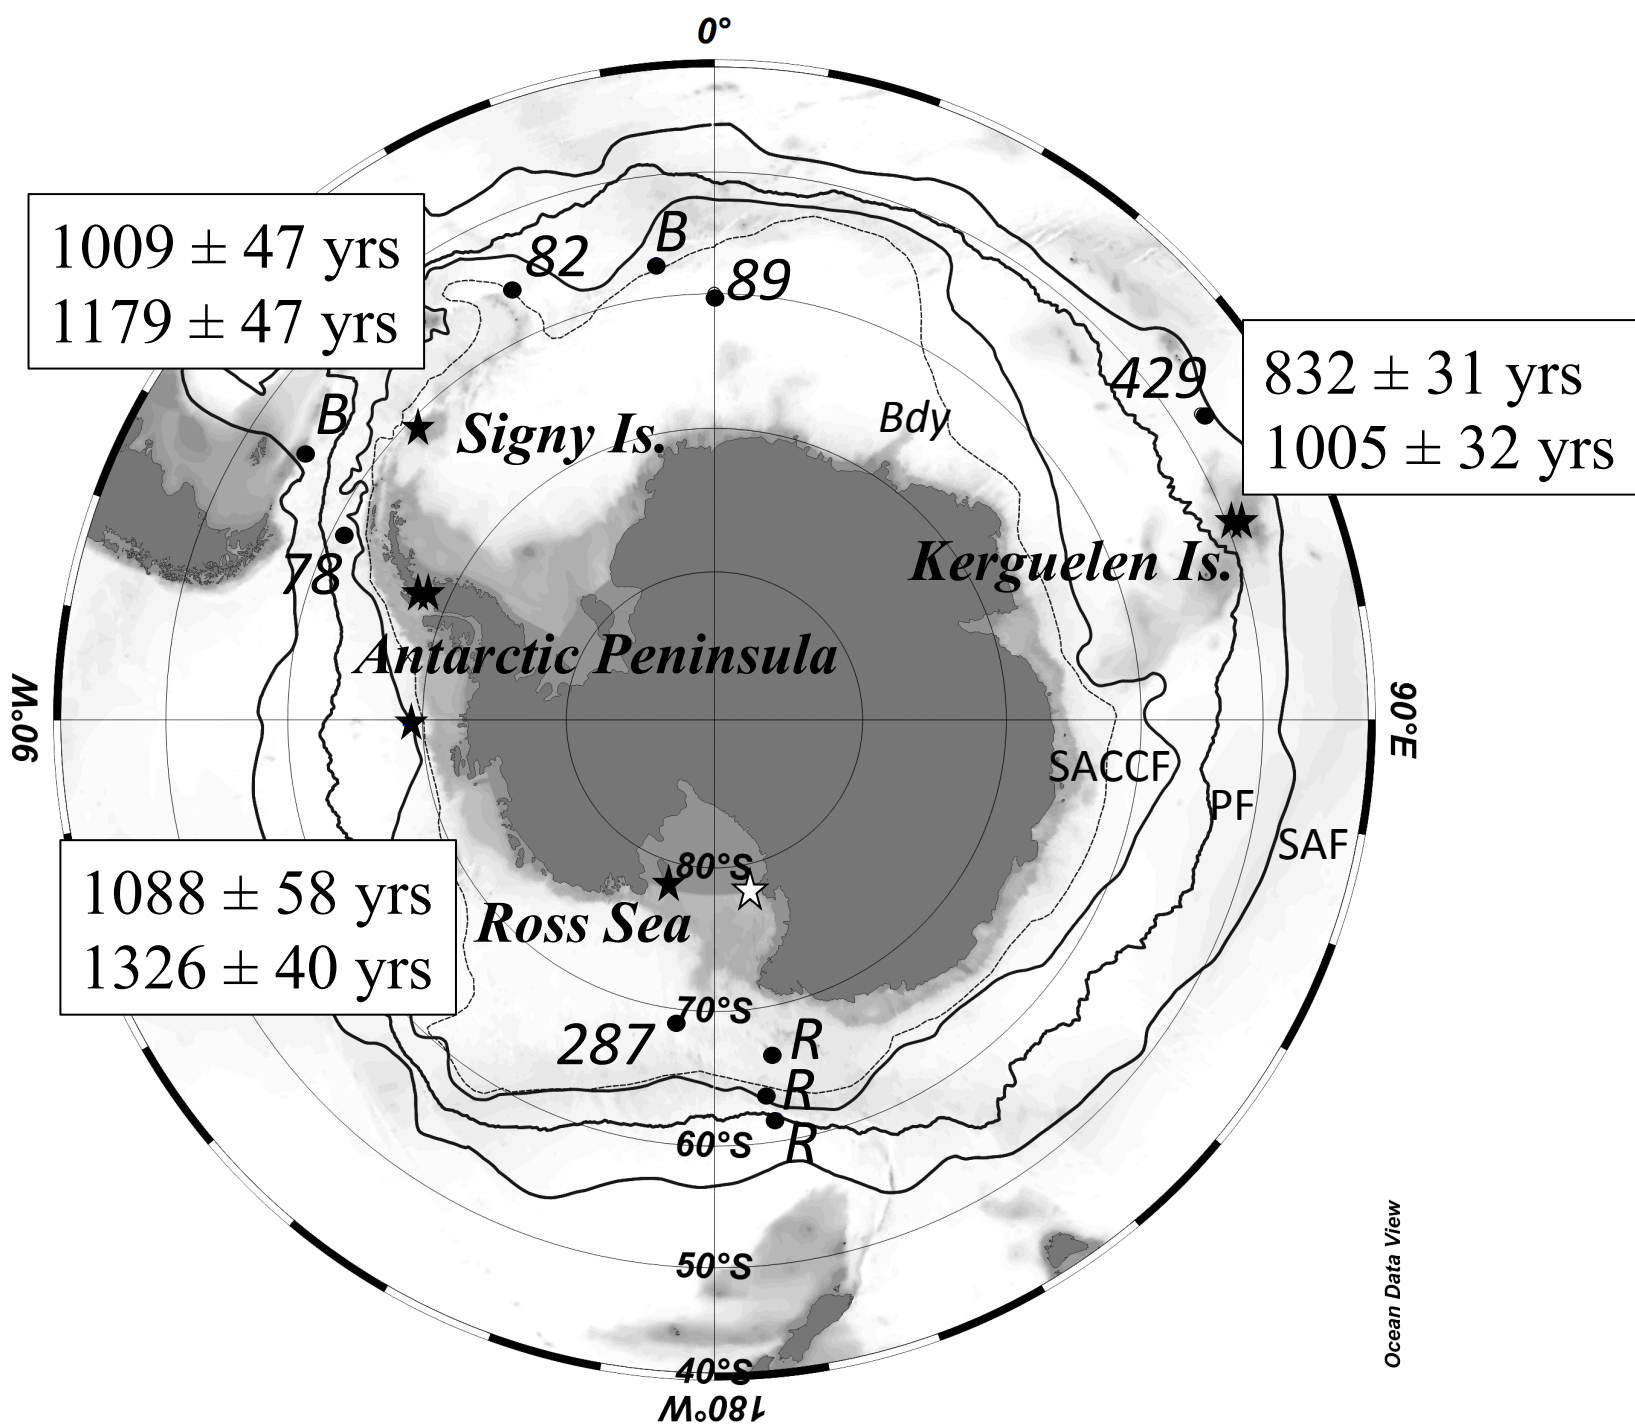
0°

1009 ± 47 yrs
1179 ± 47 yrs

82
B
89

429

832 ± 31 yrs
1005 ± 32 yrs

B
Signy Is.
Bdy

78
Kerguelen Is.
Antarctic Peninsula

90°W
90°E

SACCF
PF
SAF

1088 ± 58 yrs
1326 ± 40 yrs

80°S
Ross Sea
70°S
287
R
R
60°S
R

50°S
40°S
180°W

Ocean Data View